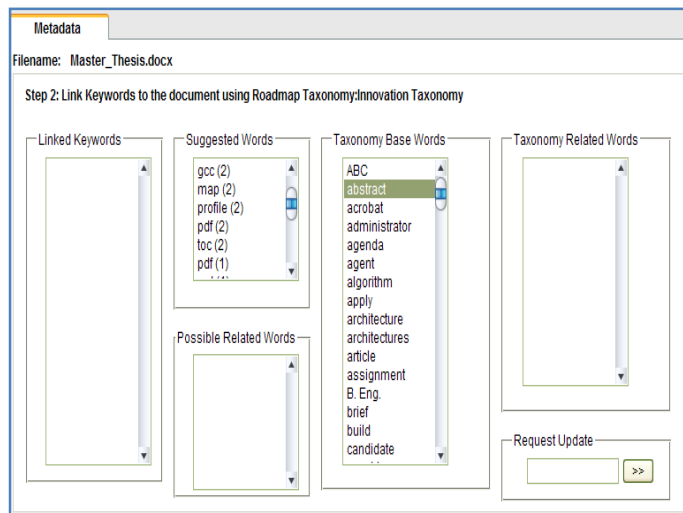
Metadata

Filename: Master_Thesis.docx

Step 2: Link Keywords to the document using Roadmap Taxonomy:Innovation Taxonomy

Linked Keywords

Suggested Words
gcc (2)
map (2)
profile (2)
pdf (2)
toc (2)
pdf (1)

Possible Related Words

Taxonomy Base Words
ABC
abstract
acrobat
administrator
agenda
agent
algorithm
apply
architecture
architectures
article
assignment
B. Eng.
brief
build
candidate

Taxonomy Related Words

Request Update
>>